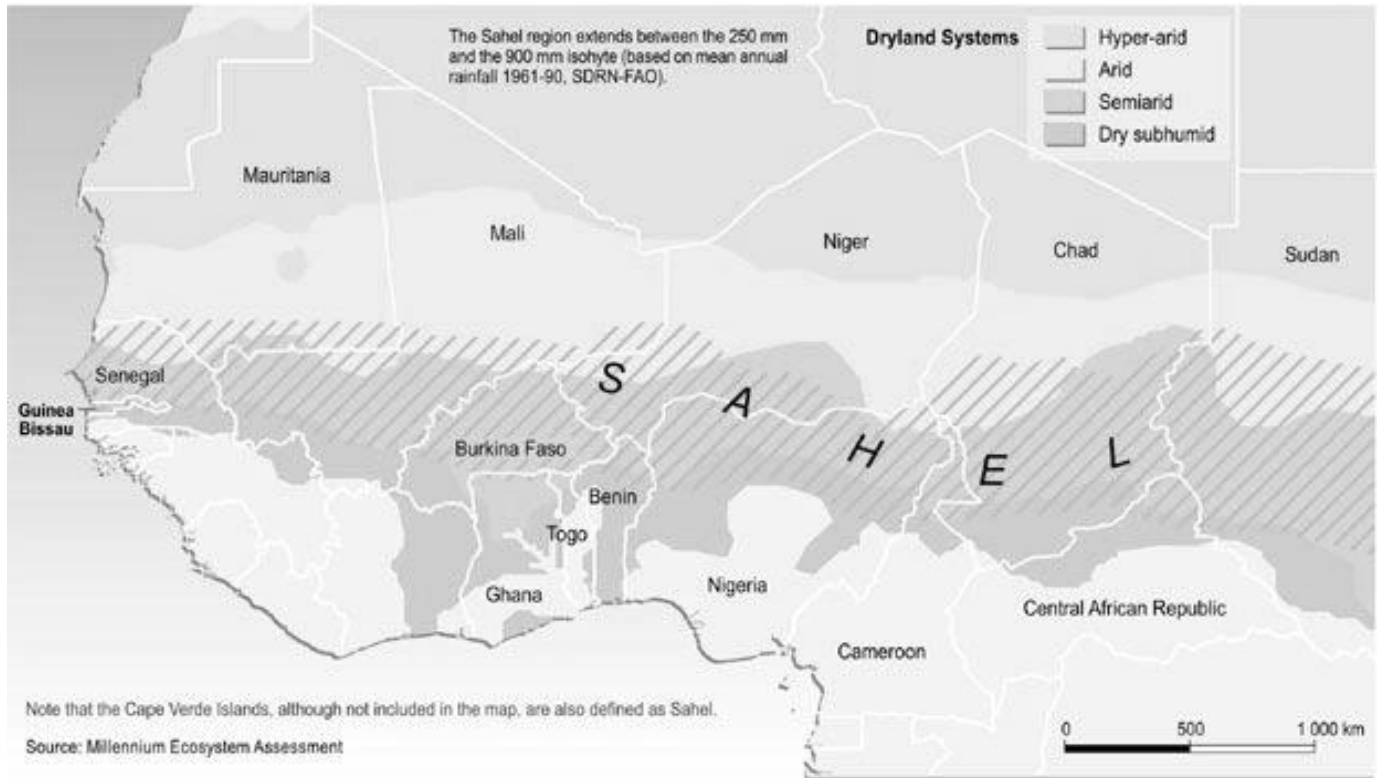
The Sahel region extends between the 250 mm and the 900 mm isohyte (based on mean annual rainfall 1961-90, SDRN-FAO).

Dryland Systems
Hyper-arid
Arid
Semiarid
Dry subhumid

Mauritania
Mali
Niger
Chad
Sudan
Senegal
Guinea Bissau
Burkina Faso
Benin
Togo
Ghana
Nigeria
Cameroon
Central African Republic

S A H E L

Note that the Cape Verde Islands, although not included in the map, are also defined as Sahel.

Source: Millennium Ecosystem Assessment

0 500 1 000 km